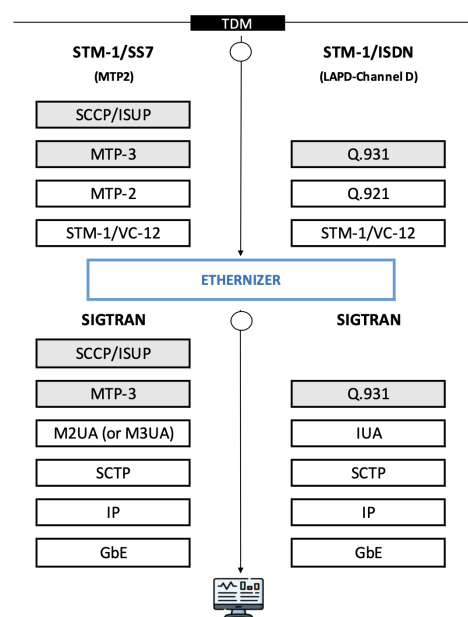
TDM

STM-1/SS7
(MTP2)

SCCP/ISUP

MTP-3

MTP-2

STM-1/VC-12

STM-1/ISDN
(LAPD-Channel D)

Q.931

Q.921

STM-1/VC-12

ETHERNIZER

SIGTRAN

SCCP/ISUP

MTP-3

M2UA (or M3UA)

SCTP

IP

GbE

SIGTRAN

Q.931

IUA

SCTP

IP

GbE